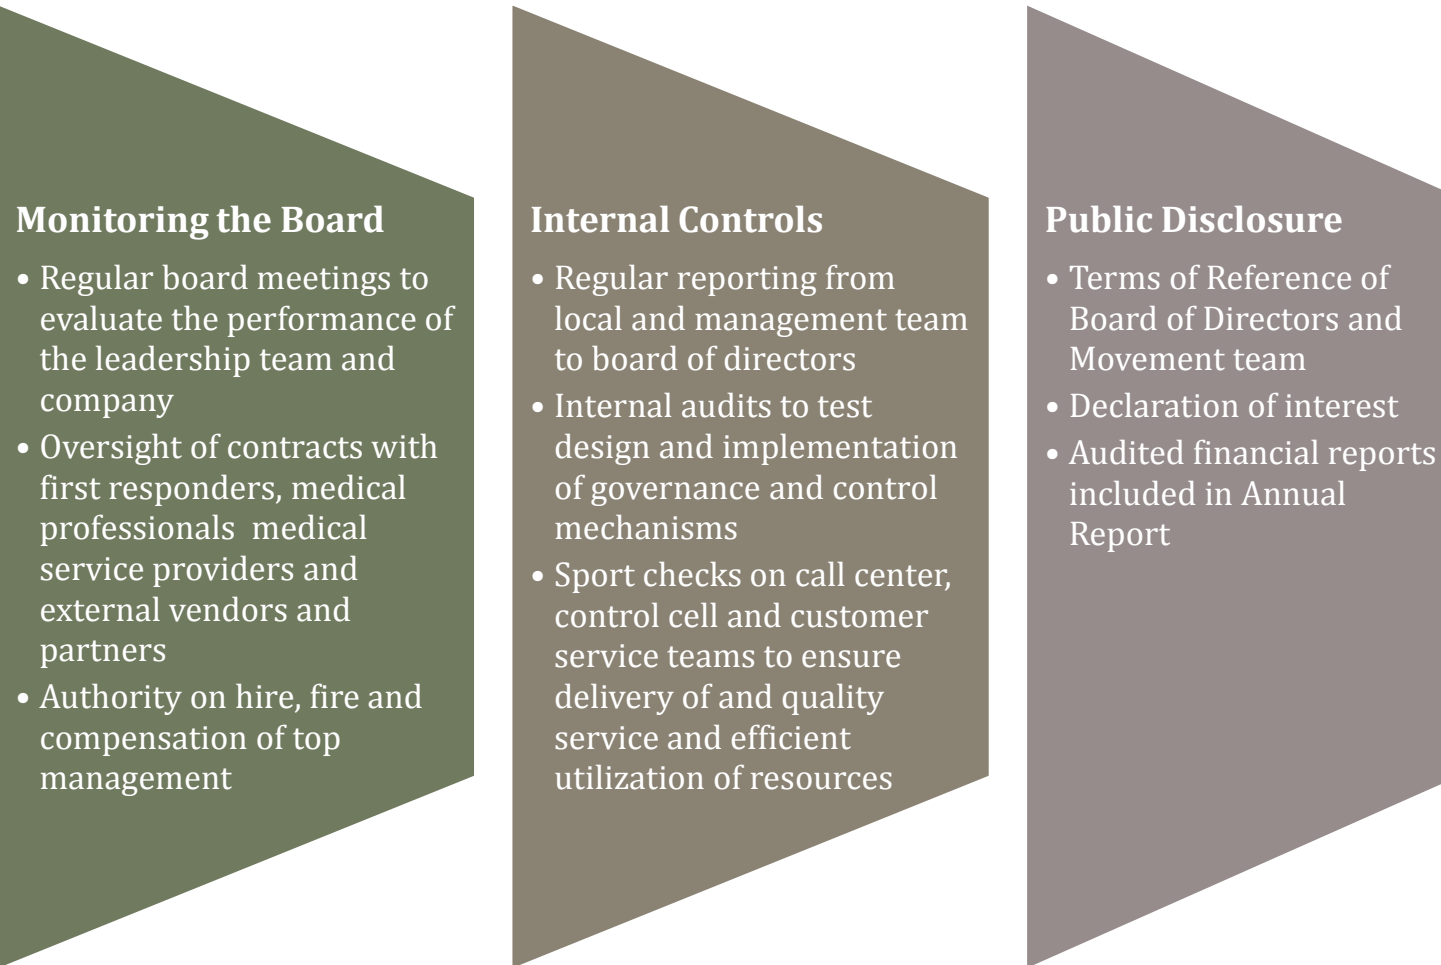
Monitoring the Board

• Regular board meetings to evaluate the performance of the leadership team and company
• Oversight of contracts with first responders, medical professionals  medical service providers and external vendors and partners
• Authority on hire, fire and compensation of top management

Internal Controls

• Regular reporting from local and management team to board of directors
• Internal audits to test design and implementation of governance and control mechanisms
• Sport checks on call center, control cell and customer service teams to ensure delivery of and quality service and efficient utilization of resources

Public Disclosure

• Terms of Reference of Board of Directors and Movement team
• Declaration of interest
• Audited financial reports included in Annual Report